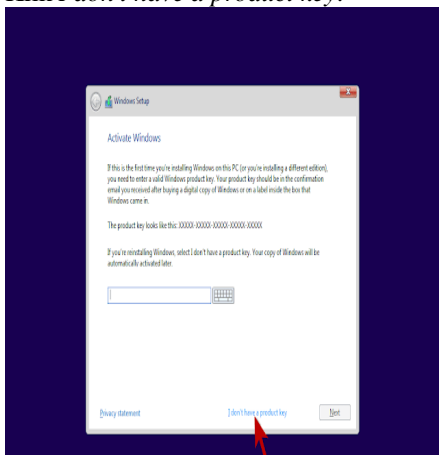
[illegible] I don't have a product key.

Windows Setup

Activate Windows

If this is the first time you're installing Windows on this PC (or you're installing a different edition), you need to enter a valid Windows product key. Your product key should be in the confirmation email you received after buying a digital copy of Windows or on a label inside the box that Windows came in.

The product key looks like this: XXXXX-XXXXX-XXXXX-XXXXX-XXXXX

If you're reinstalling Windows, select I don't have a product key. Your copy of Windows will be automatically activated later.

Privacy statement

I don't have a product key

Next